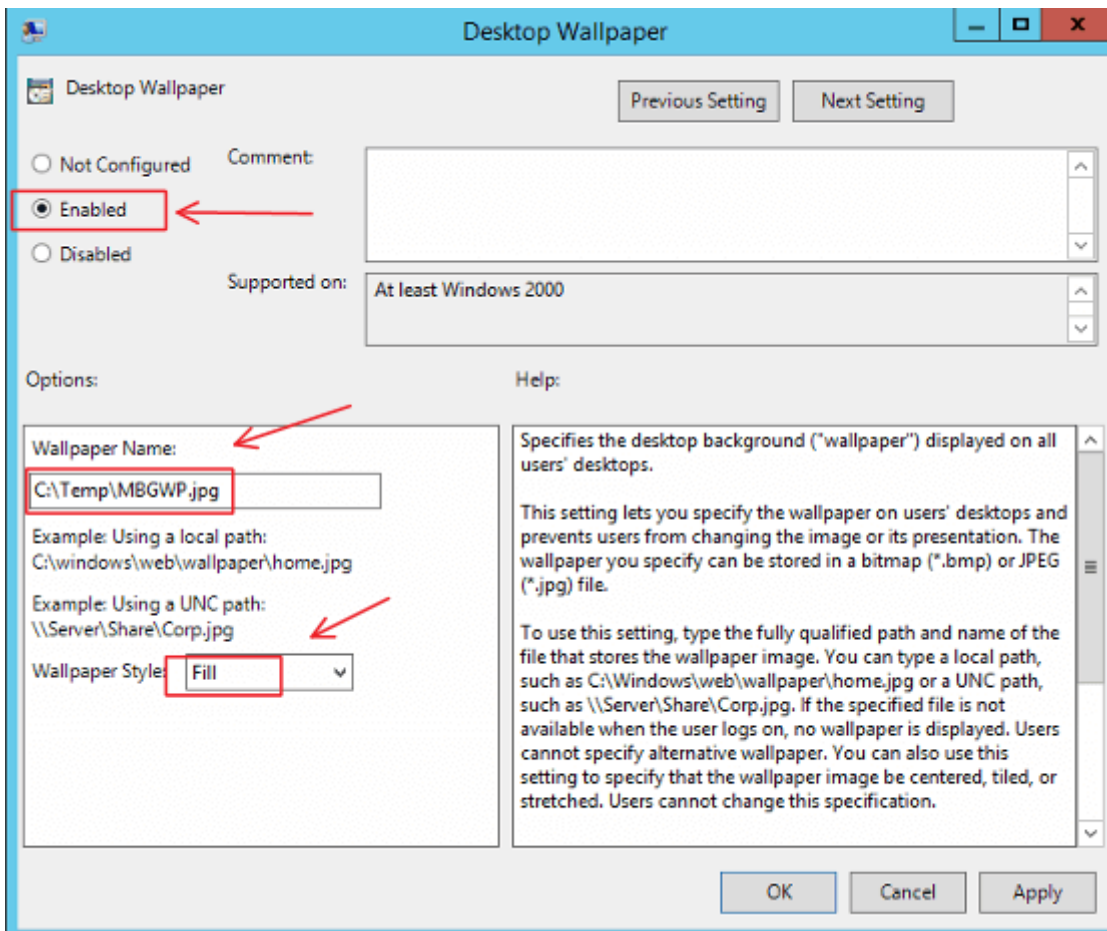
Desktop Wallpaper

Desktop Wallpaper

Previous Setting

Next Setting

Not Configured

Comment:

Enabled

Disabled

Supported on:

At least Windows 2000

Options:

Help:

Wallpaper Name:

C:\Temp\MBGWP.jpg

Example: Using a local path:
C:\windows\web\wallpaper\home.jpg

Example: Using a UNC path:
\\Server\Share\Corp.jpg

Wallpaper Style: Fill

Specifies the desktop background ("wallpaper") displayed on all users' desktops.

This setting lets you specify the wallpaper on users' desktops and prevents users from changing the image or its presentation. The wallpaper you specify can be stored in a bitmap (*.bmp) or JPEG (*.jpg) file.

To use this setting, type the fully qualified path and name of the file that stores the wallpaper image. You can type a local path, such as C:\Windows\web\wallpaper\home.jpg or a UNC path, such as \\Server\Share\Corp.jpg. If the specified file is not available when the user logs on, no wallpaper is displayed. Users cannot specify alternative wallpaper. You can also use this setting to specify that the wallpaper image be centered, tiled, or stretched. Users cannot change this specification.

OK

Cancel

Apply